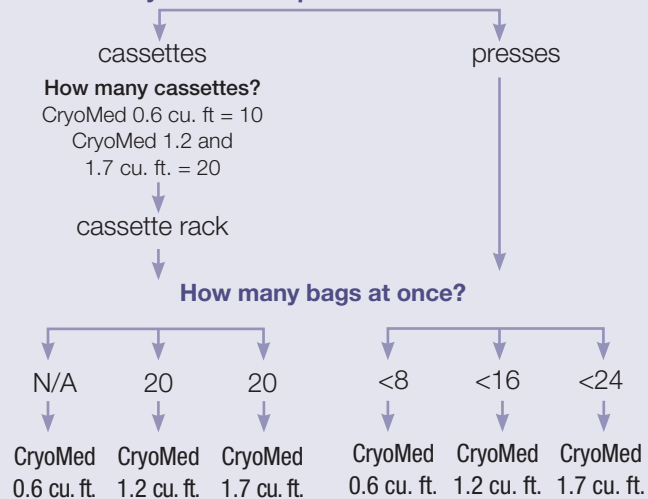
cassettes

presses

How many cassettes?
CryoMed 0.6 cu. ft = 10
CryoMed 1.2 and 1.7 cu. ft. = 20

cassette rack

How many bags at once?

N/A

20

20

<8

<16

<24

CryoMed 0.6 cu. ft.

CryoMed 1.2 cu. ft.

CryoMed 1.7 cu. ft.

CryoMed 0.6 cu. ft.

CryoMed 1.2 cu. ft.

CryoMed 1.7 cu. ft.